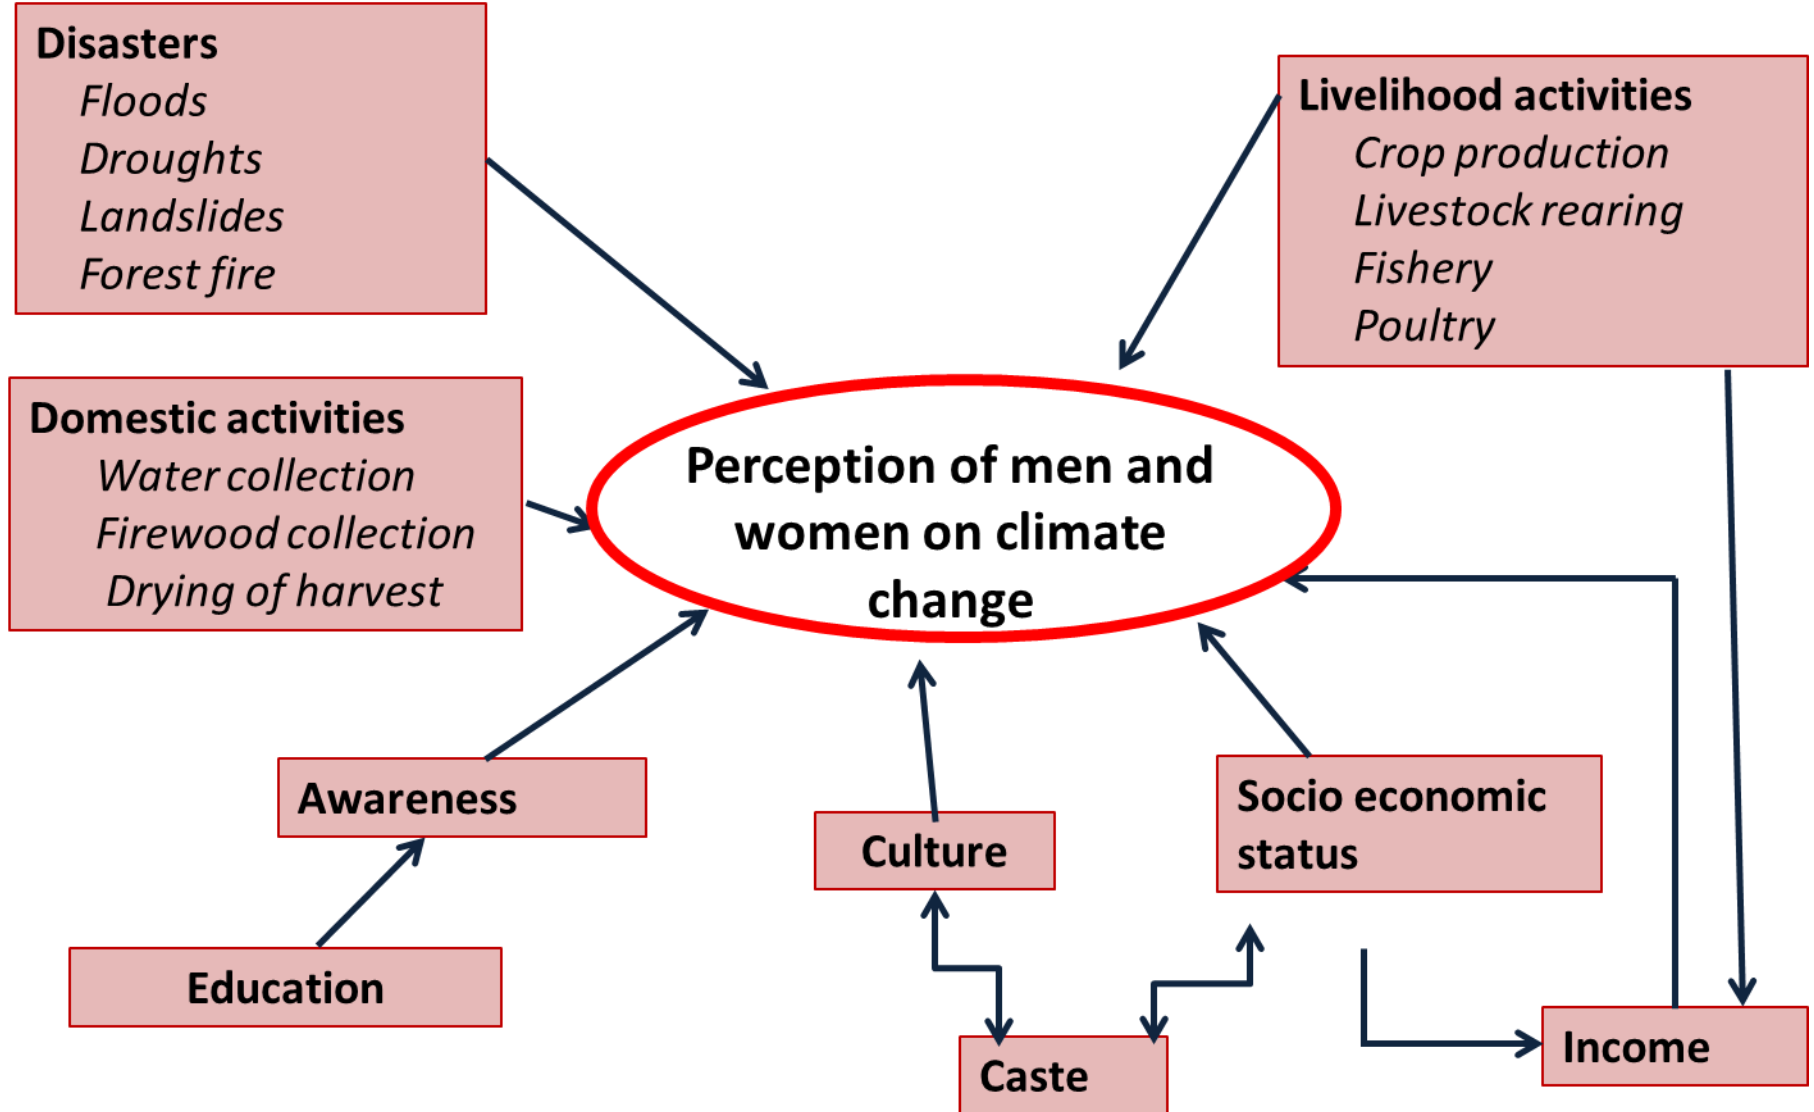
Disasters
Floods
Droughts
Landslides
Forest fire

Livelihood activities
Crop production
Livestock rearing
Fishery
Poultry

Domestic activities
Water collection
Firewood collection
Drying of harvest

Perception of men and women on climate change

Awareness

Culture

Socio economic status

Education

Caste

Income